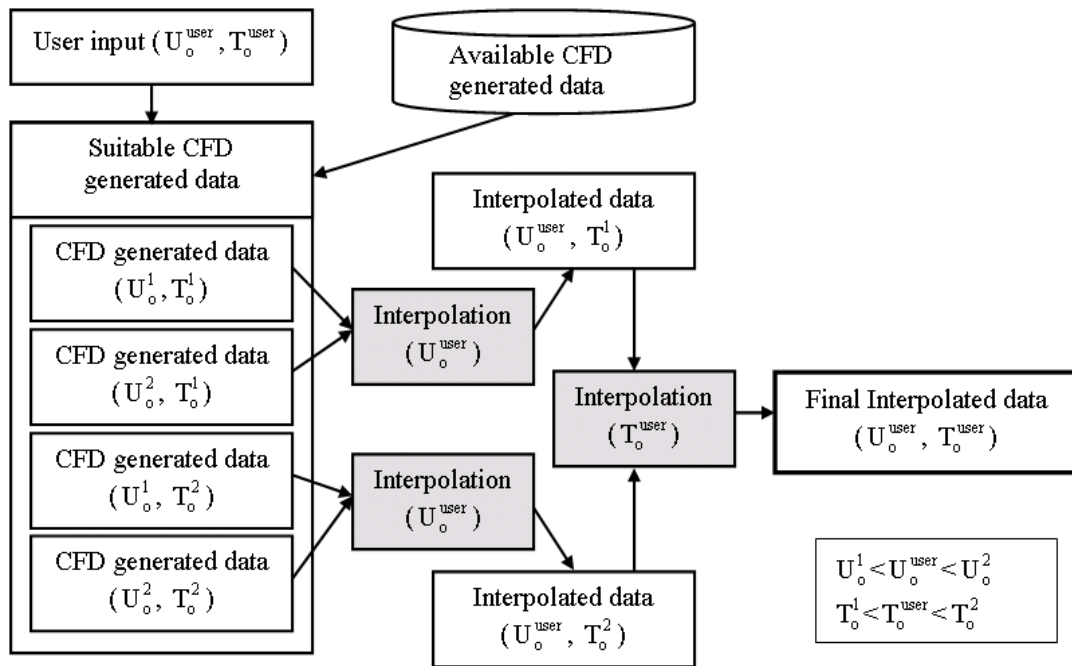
User input ($U_o^{user}$, $T_o^{user}$)

Available CFD generated data

Suitable CFD generated data

CFD generated data ($U_o^1$, $T_o^1$)

CFD generated data ($U_o^2$, $T_o^1$)

CFD generated data ($U_o^1$, $T_o^2$)

CFD generated data ($U_o^2$, $T_o^2$)

Interpolation ($U_o^{user}$)

Interpolation ($U_o^{user}$)

Interpolated data ($U_o^{user}$, $T_o^1$)

Interpolation ($T_o^{user}$)

Final Interpolated data ($U_o^{user}$, $T_o^{user}$)

Interpolated data ($U_o^{user}$, $T_o^2$)

$U_o^1 < U_o^{user} < U_o^2$
$T_o^1 < T_o^{user} < T_o^2$